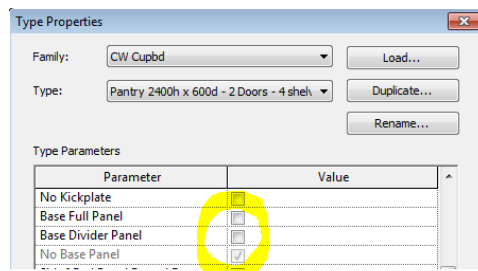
Type Properties

Family: CW Cupbd
Load...

Type: Pantry 2400h x 600d - 2 Doors - 4 shelv
Duplicate...

Rename...

Type Parameters

| Parameter | Value |
|---|---|
| No Kickplate | |
| Base Full Panel | |
| Base Divider Panel | |
| No Base Panel | |
| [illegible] | |